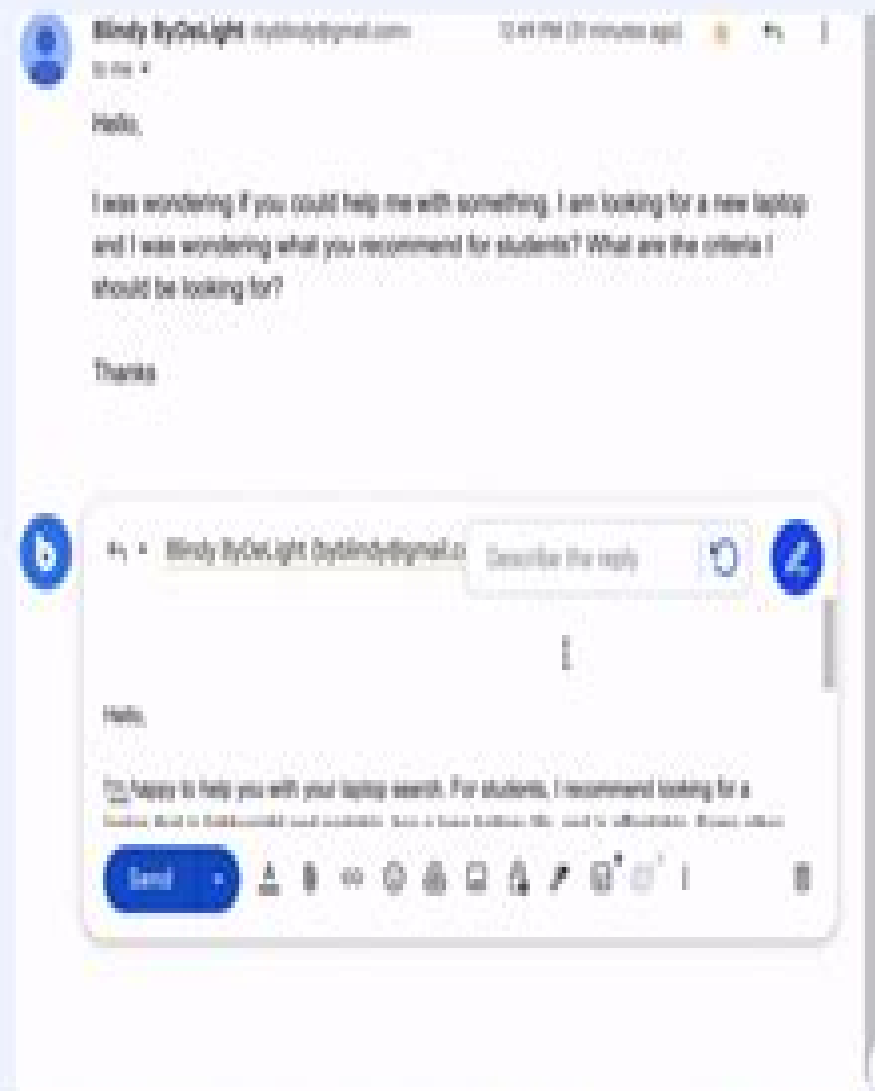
Blindy ByOnLight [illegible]@gmail.com 12:49 PM ([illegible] minutes ago)
to me

Hello,

I was wondering if you could help me with something. I am looking for a new laptop and I was wondering what you recommend for students? What are the criteria I should be looking for?

Thanks

Blindy ByOnLight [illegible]@gmail.c

Describe the reply

Hello,

I'm happy to help you with your laptop search. For students, I recommend looking for a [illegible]

Send